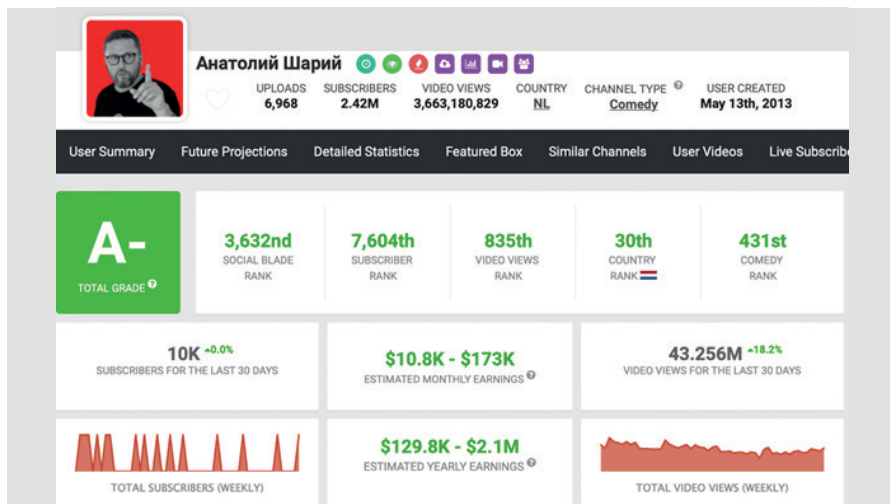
Анатолий Шарий

UPLOADS 6,968

SUBSCRIBERS 2.42M

VIDEO VIEWS 3,663,180,829

COUNTRY NL

CHANNEL TYPE Comedy

USER CREATED May 13th, 2013

User Summary | Future Projections | Detailed Statistics | Featured Box | Similar Channels | User Videos | Live Subscrib

A-
TOTAL GRADE

3,632nd
SOCIAL BLADE RANK

7,604th
SUBSCRIBER RANK

835th
VIDEO VIEWS RANK

30th
COUNTRY RANK

431st
COMEDY RANK

10K -0.0%
SUBSCRIBERS FOR THE LAST 30 DAYS

$10.8K - $173K
ESTIMATED MONTHLY EARNINGS

43.256M +18.2%
VIDEO VIEWS FOR THE LAST 30 DAYS

TOTAL SUBSCRIBERS (WEEKLY)

$129.8K - $2.1M
ESTIMATED YEARLY EARNINGS

TOTAL VIDEO VIEWS (WEEKLY)